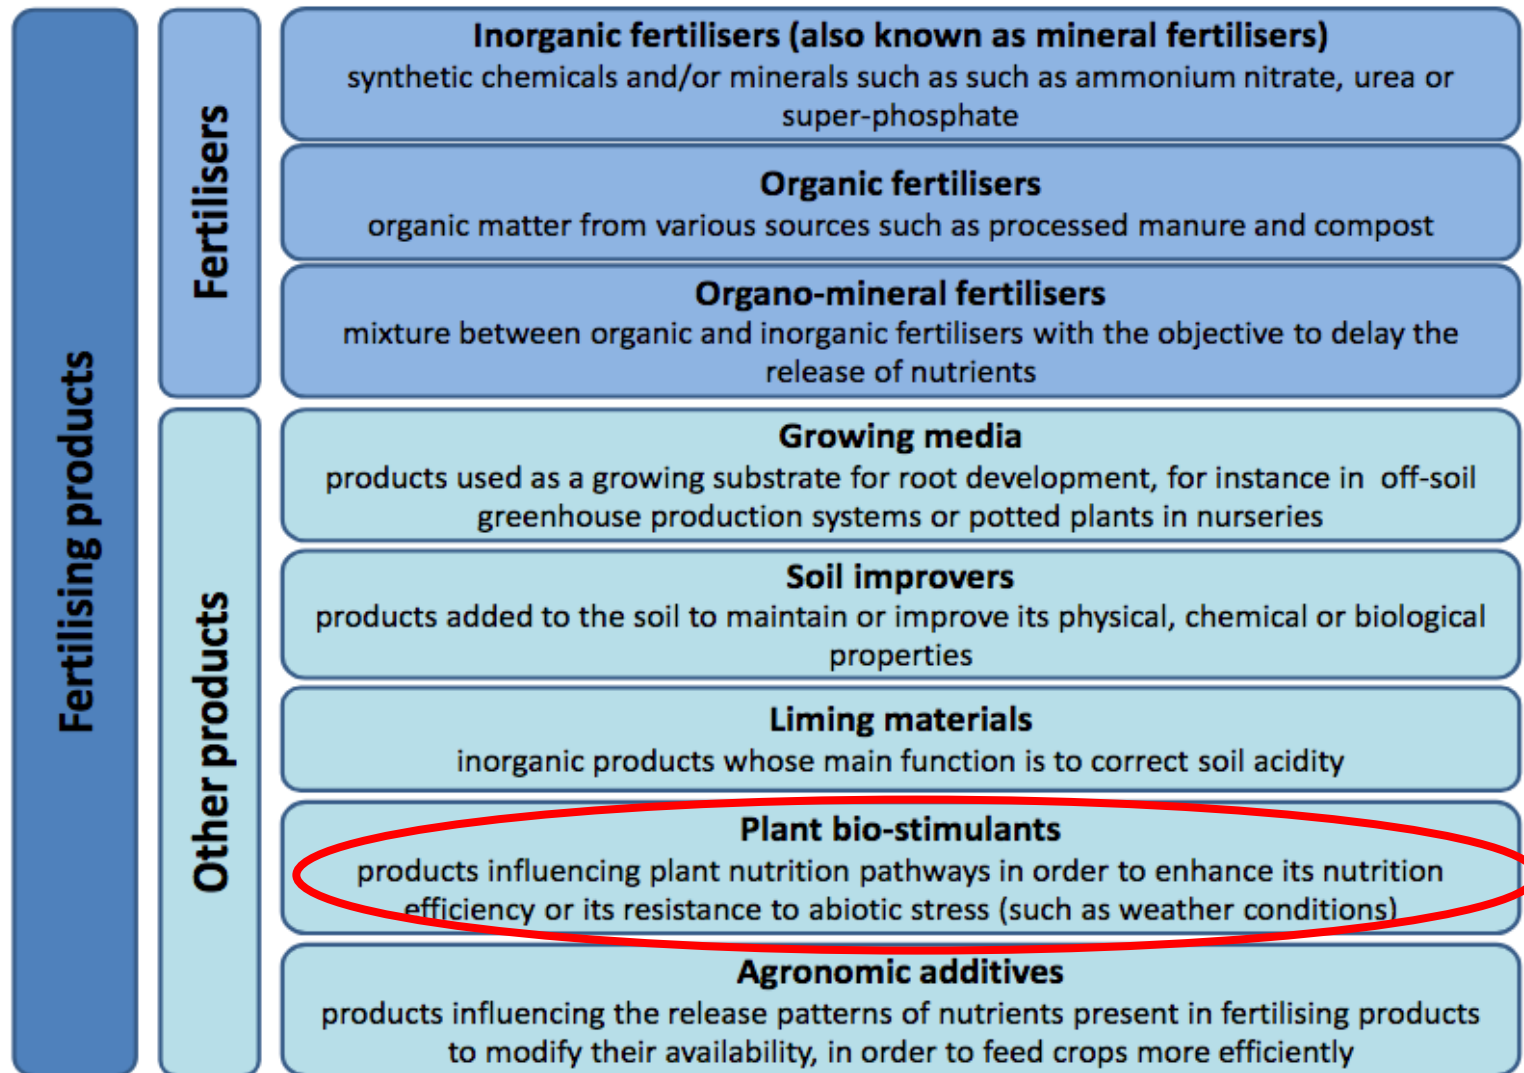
Fertilising products

Fertilisers

Inorganic fertilisers (also known as mineral fertilisers)
synthetic chemicals and/or minerals such as such as ammonium nitrate, urea or super-phosphate

Organic fertilisers
organic matter from various sources such as processed manure and compost

Organo-mineral fertilisers
mixture between organic and inorganic fertilisers with the objective to delay the release of nutrients

Other products

Growing media
products used as a growing substrate for root development, for instance in off-soil greenhouse production systems or potted plants in nurseries

Soil improvers
products added to the soil to maintain or improve its physical, chemical or biological properties

Liming materials
inorganic products whose main function is to correct soil acidity

Plant bio-stimulants
products influencing plant nutrition pathways in order to enhance its nutrition efficiency or its resistance to abiotic stress (such as weather conditions)

Agronomic additives
products influencing the release patterns of nutrients present in fertilising products to modify their availability, in order to feed crops more efficiently